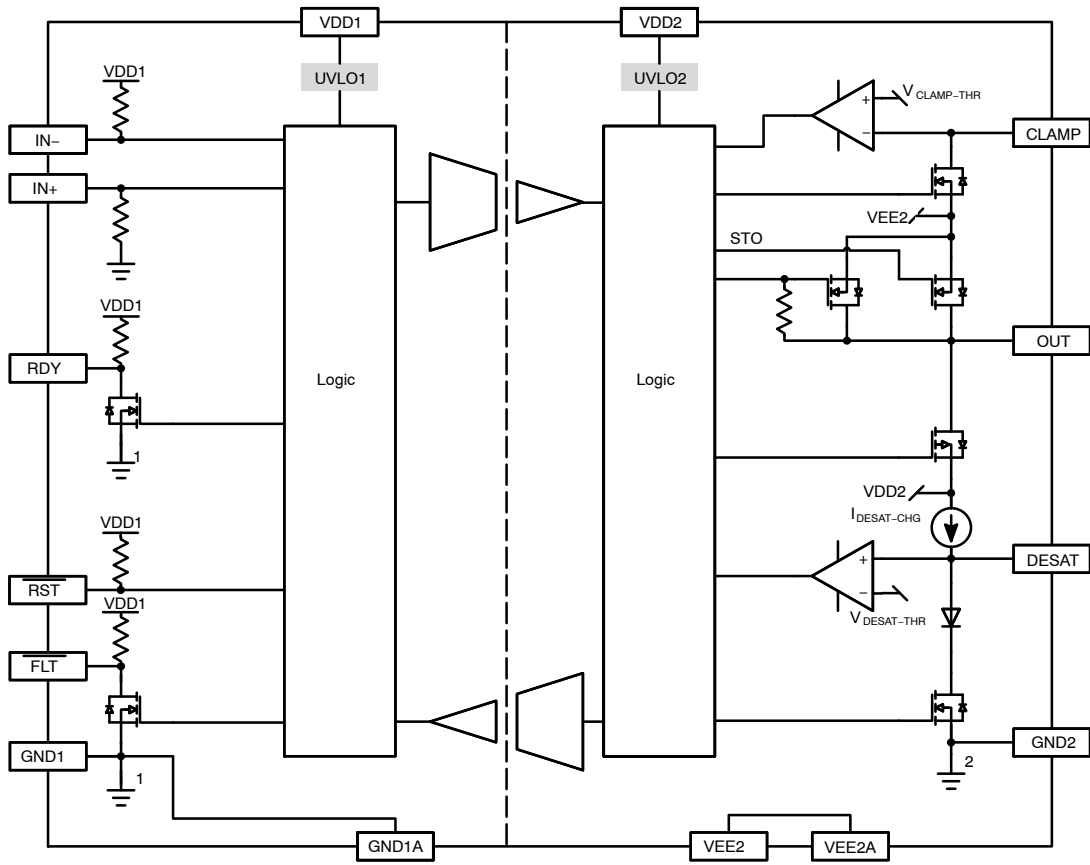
VDD1

VDD2

VDD1

UVLO1

UVLO2

$V_{CLAMP-THR}$

+

−

IN−

CLAMP

IN+

VEE2

STO

VDD1

RDY

Logic

Logic

OUT

1

VDD2

$I_{DESAT-CHG}$

VDD1

+

DESAT

$\overline{RST}$

−

VDD1

$V_{DESAT-THR}$

$\overline{FLT}$

GND1

GND2

1

2

GND1A

VEE2

VEE2A